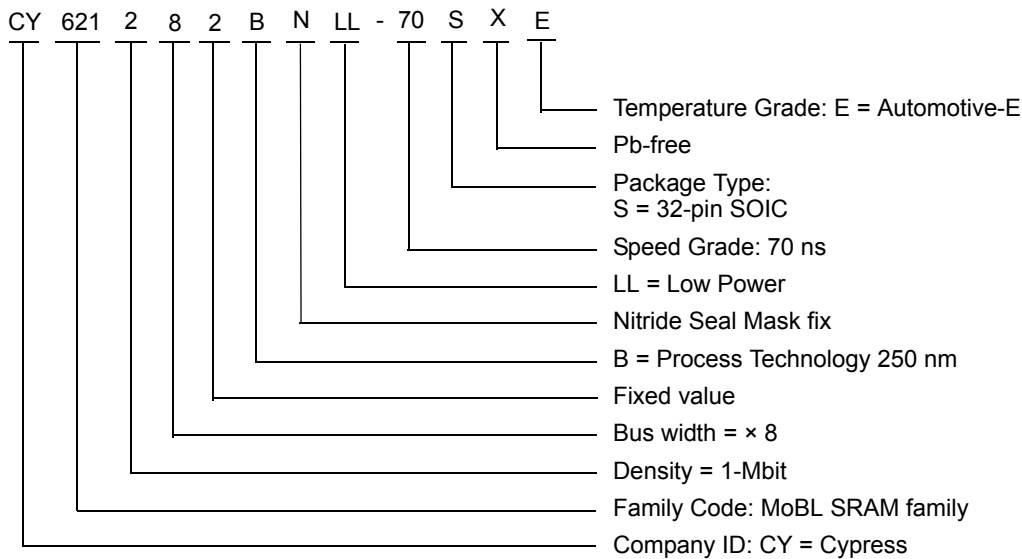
CY 621 2 8 2 B N LL - 70 S X E

Temperature Grade: E = Automotive-E

Pb-free

Package Type:
S = 32-pin SOIC

Speed Grade: 70 ns

LL = Low Power

Nitride Seal Mask fix

B = Process Technology 250 nm

Fixed value

Bus width = × 8

Density = 1-Mbit

Family Code: MoBL SRAM family

Company ID: CY = Cypress